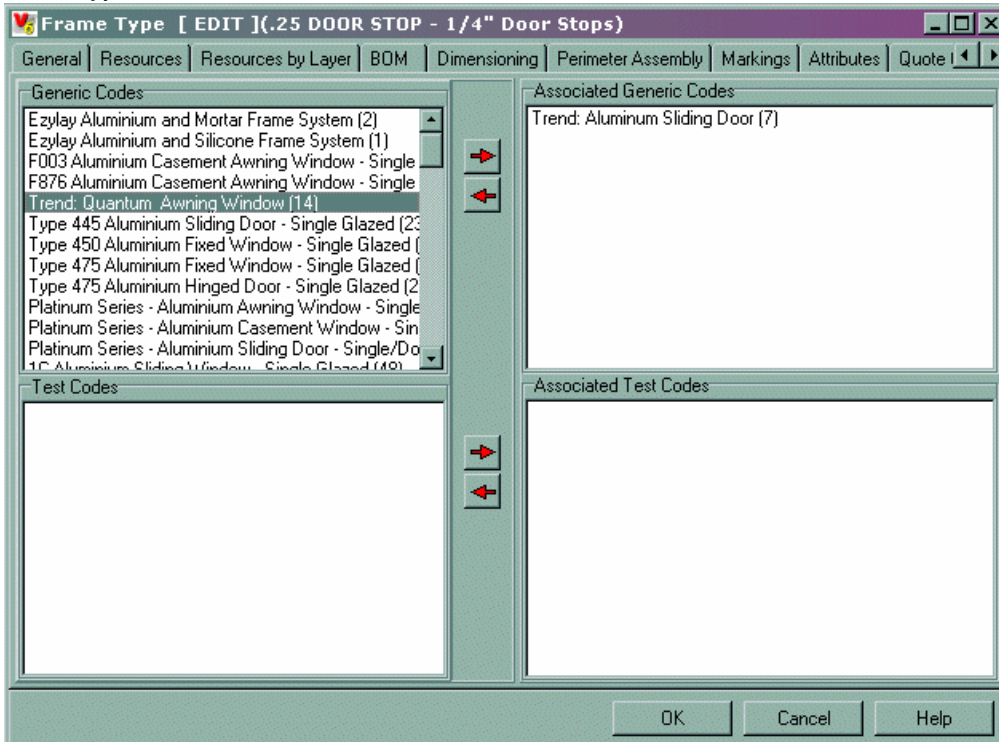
Frame Type [ EDIT ](.25 DOOR STOP - 1/4" Door Stops)

General | Resources | Resources by Layer | BOM | Dimensioning | Perimeter Assembly | Markings | Attributes | Quote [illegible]

Generic Codes

Ezylay Aluminium and Mortar Frame System (2)
Ezylay Aluminium and Silicone Frame System (1)
F003 Aluminium Casement Awning Window - Single
F876 Aluminium Casement Awning Window - Single
Trend: Quantum Awning Window (14)
Type 445 Aluminium Sliding Door - Single Glazed (23
Type 450 Aluminium Fixed Window - Single Glazed (
Type 475 Aluminium Fixed Window - Single Glazed (
Type 475 Aluminium Hinged Door - Single Glazed (2
Platinum Series - Aluminium Awning Window - Single
Platinum Series - Aluminium Casement Window - Sin
Platinum Series - Aluminium Sliding Door - Single/Do
1C Aluminium Sliding Window - Single Glazed (48)

Associated Generic Codes

Trend: Aluminum Sliding Door (7)

Test Codes

Associated Test Codes

OK Cancel Help